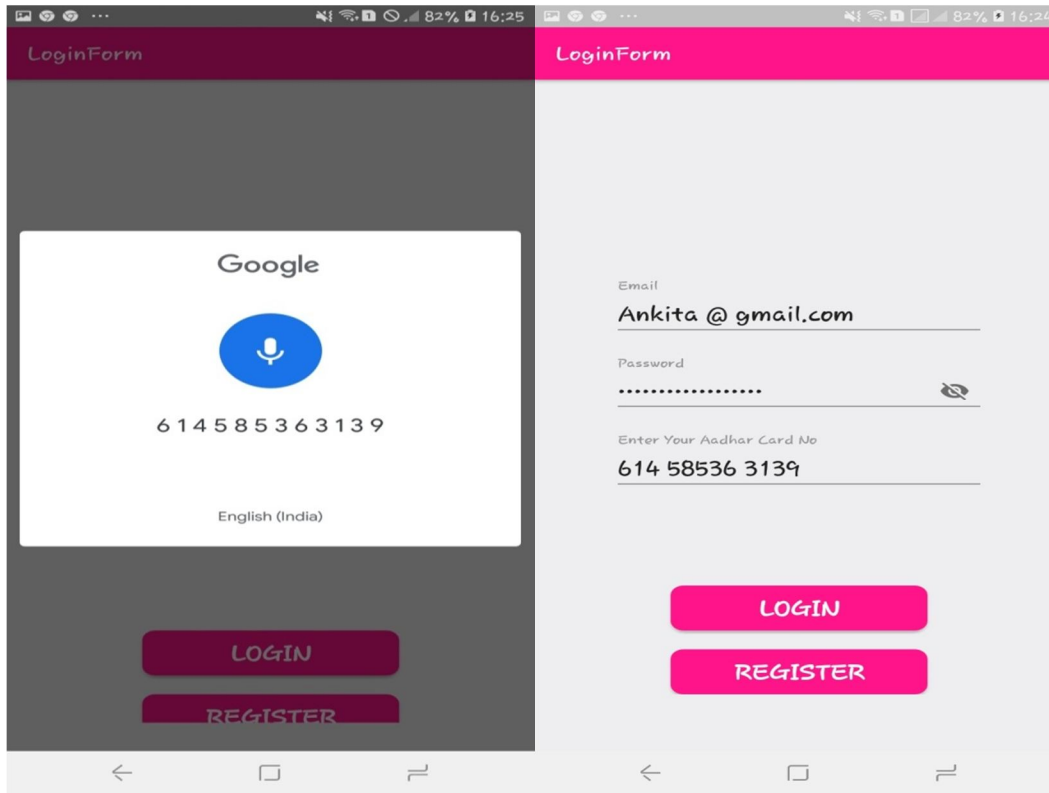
82% 16:25

LoginForm

Google

614585363139

English (India)

LOGIN

REGISTER

82% 16:24

LoginForm

Email

Ankita @ gmail.com

Password

••••••••••••••••••

Enter Your Aadhar Card No

614 58536 3139

LOGIN

REGISTER